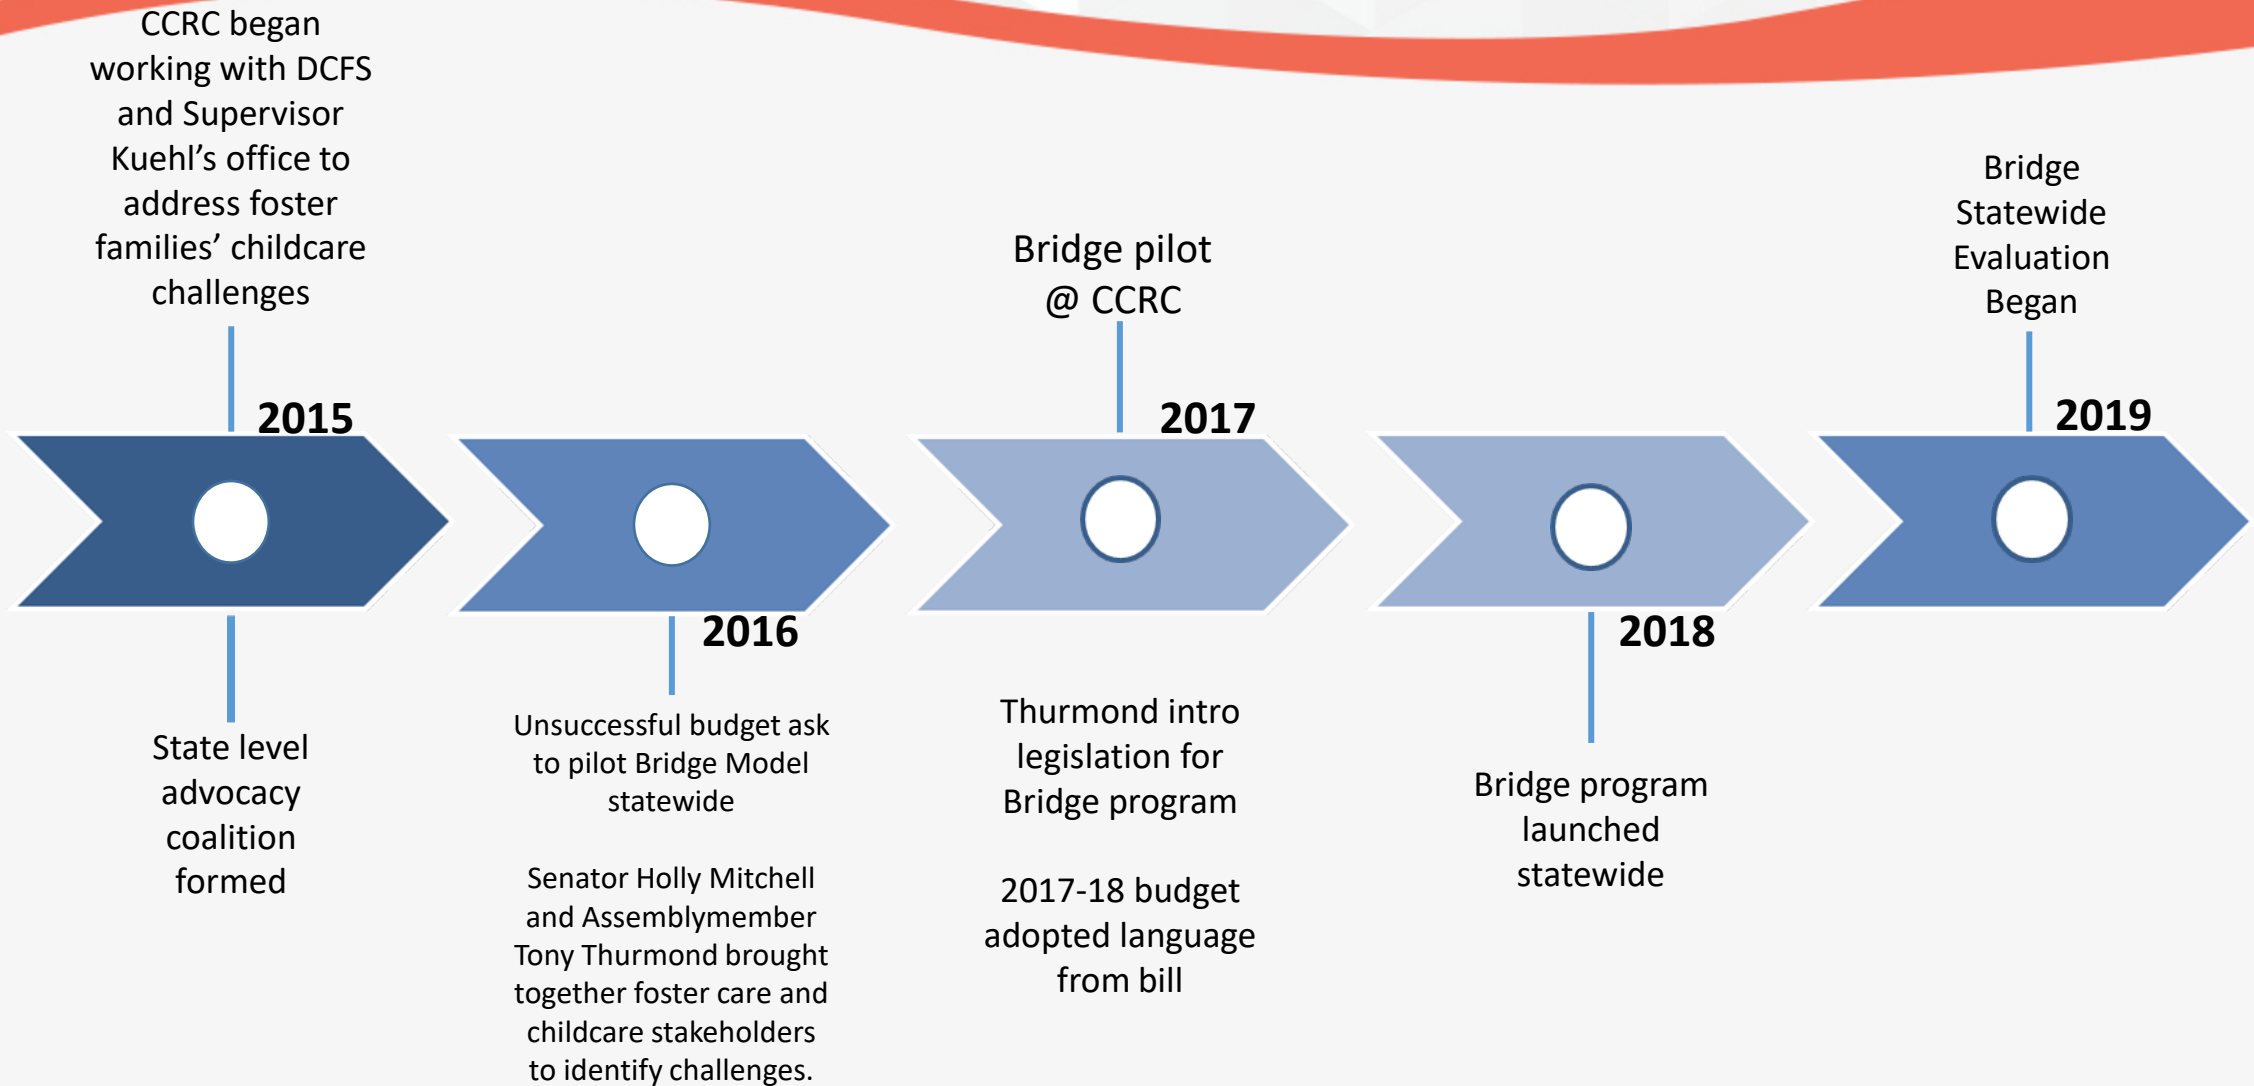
CCRC began working with DCFS and Supervisor Kuehl's office to address foster families' childcare challenges

2015

State level advocacy coalition formed

2016

Unsuccessful budget ask to pilot Bridge Model statewide

Senator Holly Mitchell and Assemblymember Tony Thurmond brought together foster care and childcare stakeholders to identify challenges.

Bridge pilot @ CCRC

2017

Thurmond intro legislation for Bridge program

2017-18 budget adopted language from bill

2018

Bridge program launched statewide

Bridge Statewide Evaluation Began

2019